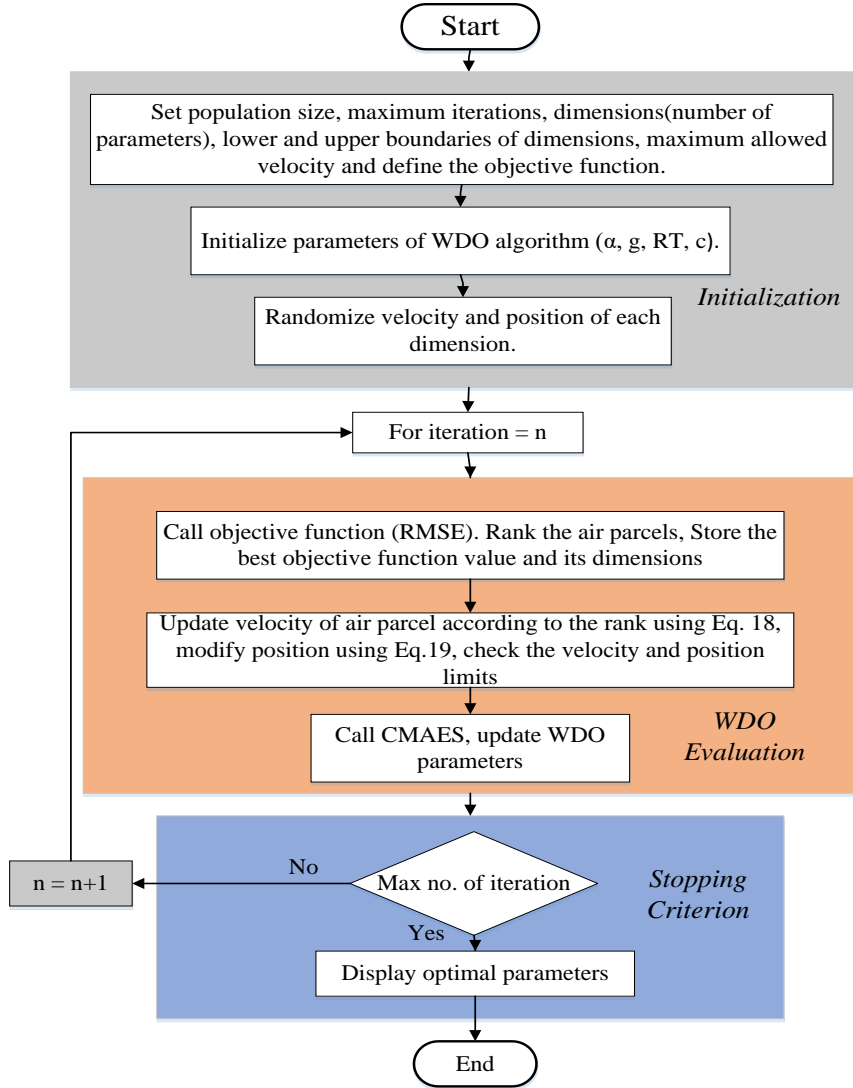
Start

Set population size, maximum iterations, dimensions(number of parameters), lower and upper boundaries of dimensions, maximum allowed velocity and define the objective function.

Initialize parameters of WDO algorithm (α, g, RT, c).

Randomize velocity and position of each dimension.

Initialization

For iteration = n

Call objective function (RMSE). Rank the air parcels, Store the best objective function value and its dimensions

Update velocity of air parcel according to the rank using Eq. 18, modify position using Eq.19, check the velocity and position limits

Call CMAES, update WDO parameters

WDO Evaluation

n = n+1

No

Max no. of iteration

Stopping Criterion

Yes

Display optimal parameters

End